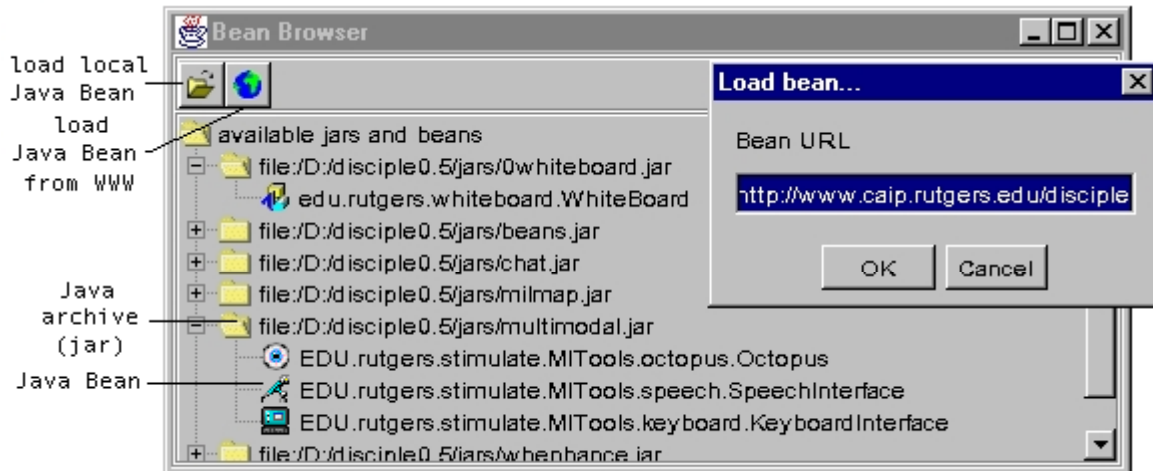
Bean Browser

load local Java Bean

load Java Bean from WWW

available jars and beans
file:/D:/disciple0.5/jars/0whiteboard.jar
edu.rutgers.whiteboard.WhiteBoard
file:/D:/disciple0.5/jars/beans.jar
file:/D:/disciple0.5/jars/chat.jar
file:/D:/disciple0.5/jars/milmap.jar
file:/D:/disciple0.5/jars/multimodal.jar
EDU.rutgers.stimulate.MITools.octopus.Octopus
EDU.rutgers.stimulate.MITools.speech.SpeechInterface
EDU.rutgers.stimulate.MITools.keyboard.KeyboardInterface
file:/D:/disciple0.5/jars/whenhance.jar

Java archive (jar)

Java Bean

Load bean...
Bean URL
http://www.caip.rutgers.edu/disciple
OK
Cancel